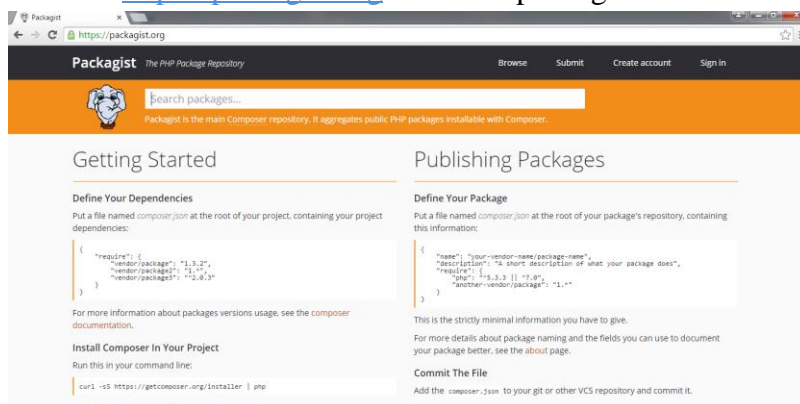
Packagist ×

https://packagist.org

Packagist The PHP Package Repository

Browse Submit Create account Sign in

Search packages...

Packagist is the main Composer repository. It aggregates public PHP packages installable with Composer.

Getting Started

Define Your Dependencies

Put a file named composer.json at the root of your project, containing your project dependencies:

{
    "require": {
        "vendor/package": "1.3.2",
        "vendor/package2": "1.*",
        "vendor/package3": "^2.0.3"
    }
}

For more information about packages versions usage, see the composer documentation.

Install Composer In Your Project

Run this in your command line:

curl -sS https://getcomposer.org/installer | php

Publishing Packages

Define Your Package

Put a file named composer.json at the root of your package's repository, containing this information:

{
    "name": "your-vendor-name/package-name",
    "description": "A short description of what your package does",
    "require": {
        "php": "^5.3.3 || ^7.0",
        "another-vendor/package": "1.*"
    }
}

This is the strictly minimal information you have to give.

For more details about package naming and the fields you can use to document your package better, see the about page.

Commit The File

Add the composer.json to your git or other VCS repository and commit it.